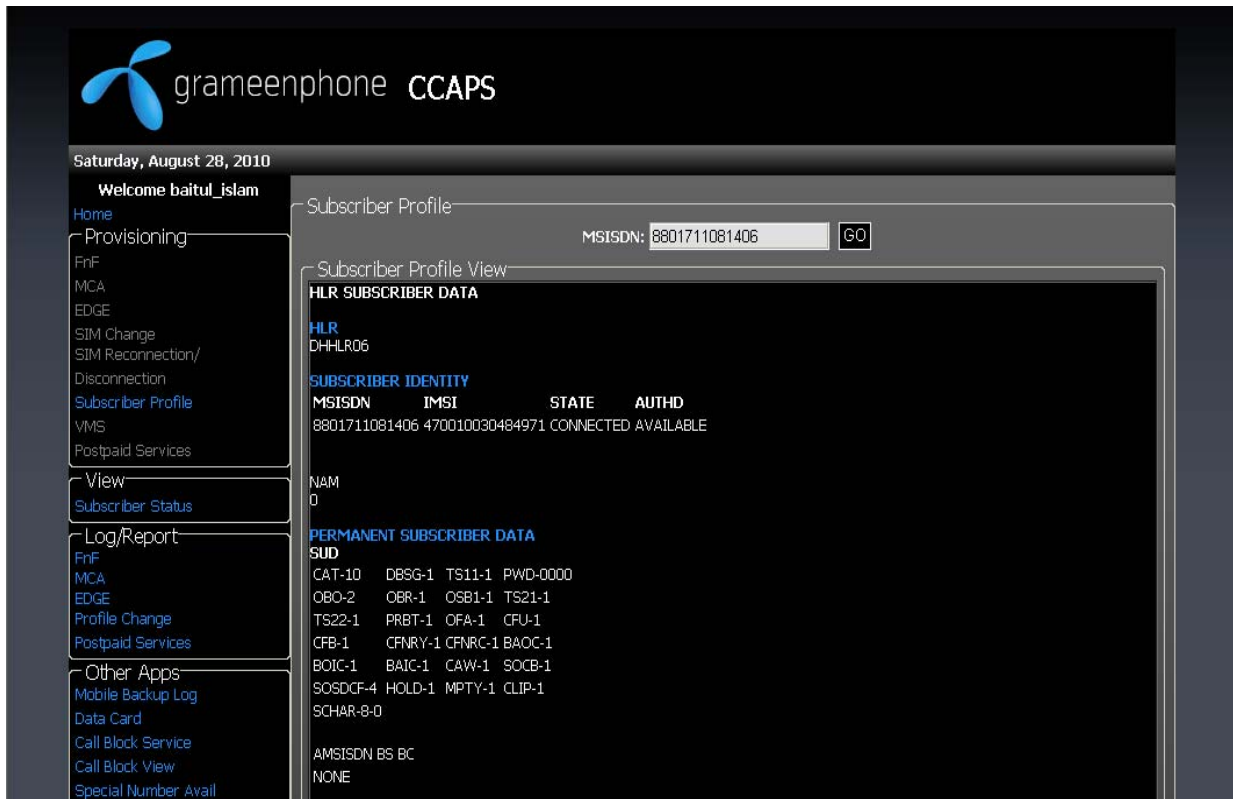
grameenphone CCAPS

Saturday, August 28, 2010

Welcome baitul_islam
Home

Provisioning
FnF
MCA
EDGE
SIM Change
SIM Reconnection/ Disconnection
Subscriber Profile
VMS
Postpaid Services

View
Subscriber Status

Log/Report
FnF
MCA
EDGE
Profile Change
Postpaid Services

Other Apps
Mobile Backup Log
Data Card
Call Block Service
Call Block View
Special Number Avail

Subscriber Profile

MSISDN: 8801711081406 GO

Subscriber Profile View

HLR SUBSCRIBER DATA

HLR
DHHLR06

SUBSCRIBER IDENTITY

| MSISDN | IMSI | STATE | AUTHD |
|---|---|---|---|
| 8801711081406 | 470010030484971 | CONNECTED | AVAILABLE |

NAM
0

PERMANENT SUBSCRIBER DATA
SUD

| CAT-10 | DBSG-1 | TS11-1 | PWD-0000 |
|---|---|---|---|
| OBO-2 | OBR-1 | OSB1-1 | TS21-1 |
| TS22-1 | PRBT-1 | OFA-1 | CFU-1 |
| CFB-1 | CFNRY-1 | CFNRC-1 | BAOC-1 |
| BOIC-1 | BAIC-1 | CAW-1 | SOCB-1 |
| SOSDCF-4 | HOLD-1 | MPTY-1 | CLIP-1 |
| SCHAR-8-0 | | | |

AMSISDN BS BC
NONE